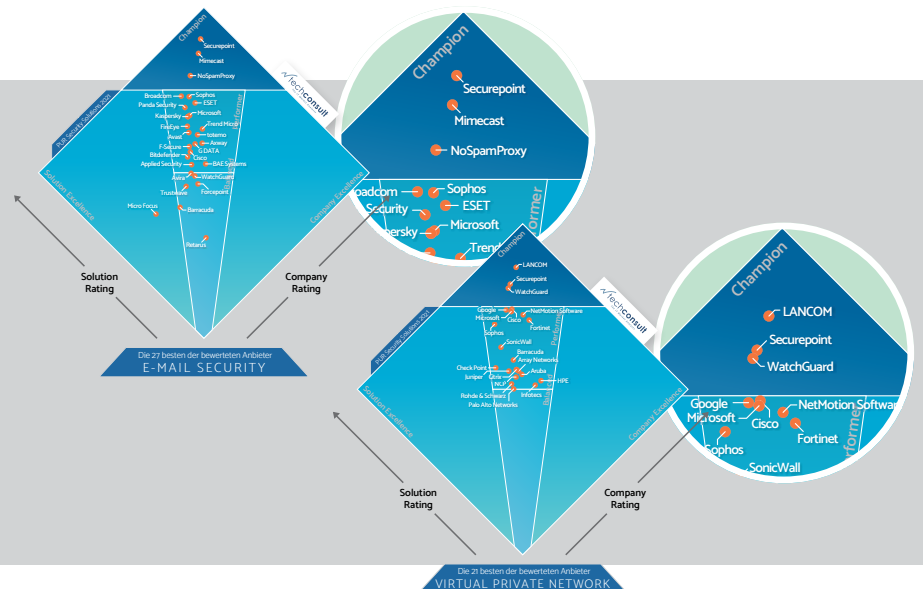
Champion
Securepoint
Mimecast
NoSpamProxy
techconsult
PUR Security Solutions 2021
Broadcom
Sophos
Panda Security
ESET
Kaspersky
Microsoft
FireEye
Trend Micro
Avast
totemo
F-Secure
Awareness
G DATA
Bitdefender
Cisco
Applied Security
BAE Systems
Avira
WatchGuard
Trustwave
Forcepoint
Micro Focus
Barracuda
Retarus
Performer
Solution Excellence
Company Excellence
Solution Rating
Company Rating
Die 27 besten der bewerteten Anbieter
E-MAIL SECURITY

Champion
Securepoint
Mimecast
NoSpamProxy
oadcom
Sophos
Security
ESET
persky
Microsoft
Trend
former

Champion
LANCOM
Securepoint
WatchGuard
techconsult
PUR Security Solutions 2021
Google
NetMotion Software
Microsoft
Cisco
Fortinet
Sophos
SonicWall
Barracuda
Array Networks
Check Point
Aruba
Juniper
Stormshield
NCP
HPE
Rohde & Schwarz
Infotecs
Palo Alto Networks
Performer
Solution Excellence
Company Excellence
Solution Rating
Company Rating
Die 21 besten der bewerteten Anbieter
VIRTUAL PRIVATE NETWORK

Champion
LANCOM
Securepoint
WatchGuard
Google
NetMotion Software
Microsoft
Cisco
Fortinet
Sophos
SonicWall
former